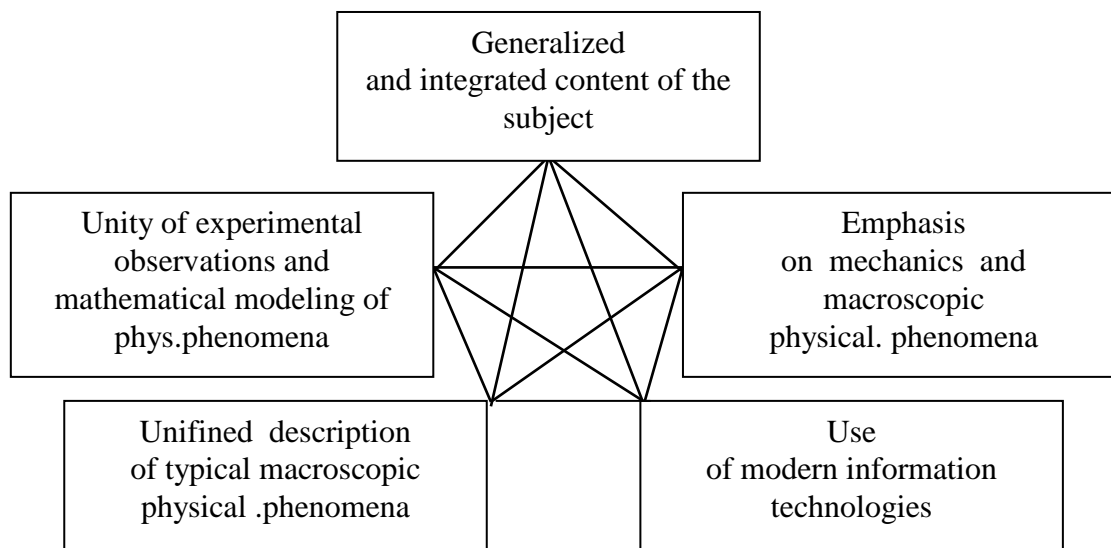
Generalized and integrated content of the subject

Unity of experimental observations and mathematical modeling of phys.phenomena

Emphasis on mechanics and macroscopic physical. phenomena

Unifined description of typical macroscopic physical .phenomena

Use of modern information technologies